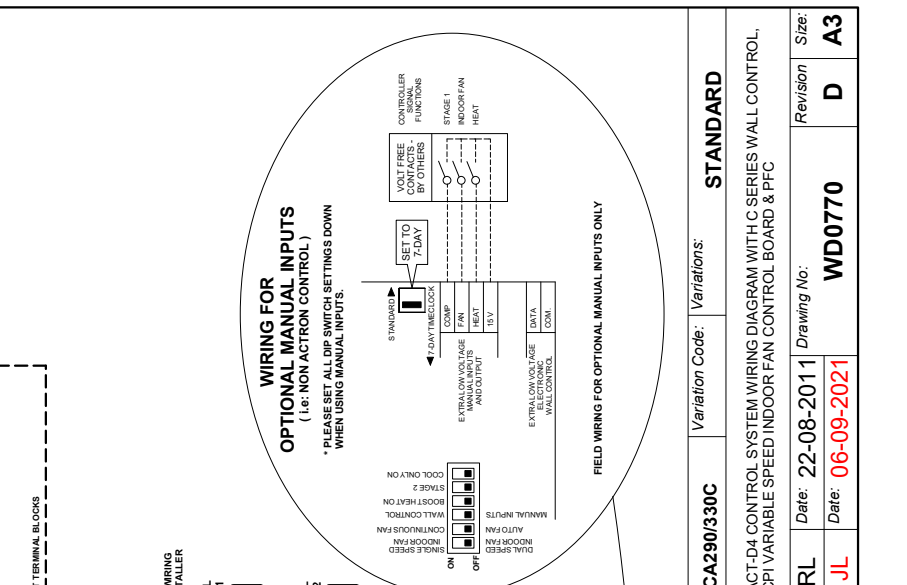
WIRING FOR
OPTIONAL MANUAL INPUTS
( i.e: NON ACTRON CONTROL )

* PLEASE SET ALL DIP SWITCH SETTINGS DOWN WHEN USING MANUAL INPUTS.

STANDARD
7-DAY TIMECLOCK

SET TO 7-DAY

VOLT FREE CONTACTS - BY OTHERS

CONTROLLER SIGNAL FUNCTIONS

STAGE 1
INDOOR FAN
HEAT

EXTRA LOW VOLTAGE MANUAL INPUTS AND OUTPUT

COMP
FAN
HEAT
15 V

EXTRA LOW VOLTAGE ELECTRONIC WALL CONTROL

DATA
COM

ON
OFF

SINGLE SPEED INDOOR FAN
CONTINUOUS FAN
WALL CONTROL
BOOST HEAT ON
STAGE 2
COOL ONLY ON

DUAL SPEED INDOOR FAN
AUTO FAN
MANUAL INPUTS

FIELD WIRING FOR OPTIONAL MANUAL INPUTS ONLY

T TERMINAL BLOCKS

WIRING
TALLER

CA290/330C

Variation Code:

Variations:

STANDARD

ACT-D4 CONTROL SYSTEM WIRING DIAGRAM WITH C SERIES WALL CONTROL, CPI VARIABLE SPEED INDOOR FAN CONTROL BOARD & PFC

RL
Date: 22-08-2011

JL
Date: 06-09-2021

Drawing No:
WD0770

Revision
D

Size:
A3